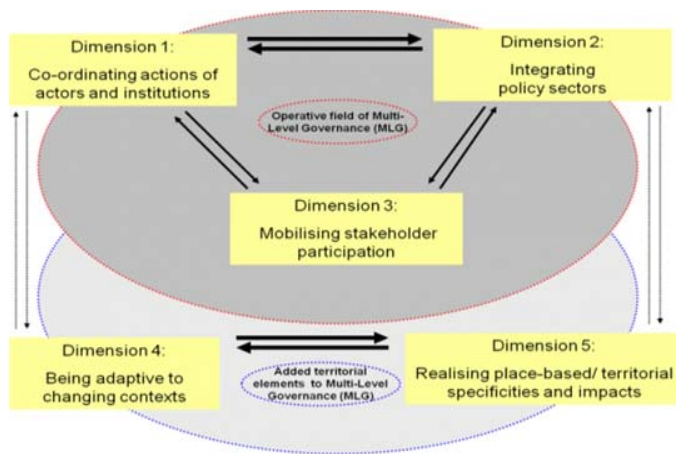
Dimension 1:
Co-ordinating actions of actors and institutions

Dimension 2:
Integrating policy sectors

Operative field of Multi-Level Governance (MLG)

Dimension 3:
Mobilising stakeholder participation

Dimension 4:
Being adaptive to changing contexts

Added territorial elements to Multi-Level Governance (MLG)

Dimension 5:
Realising place-based/ territorial specificities and impacts